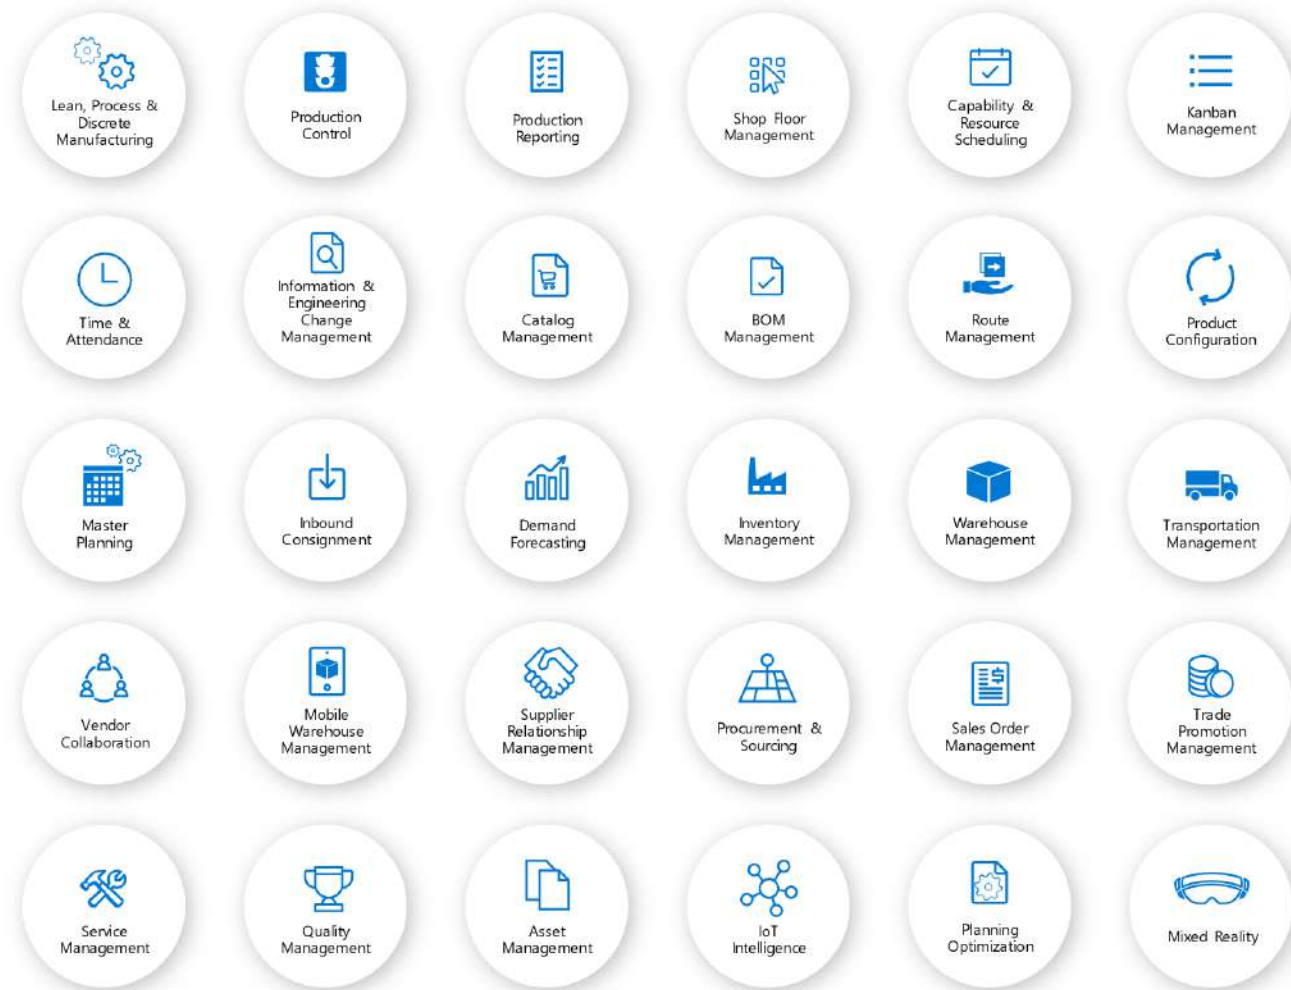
Lean, Process & Discrete Manufacturing

Production Control

Production Reporting

Shop Floor Management

Capability & Resource Scheduling

Kanban Management

Time & Attendance

Information & Engineering Change Management

Catalog Management

BOM Management

Route Management

Product Configuration

Master Planning

Inbound Consignment

Demand Forecasting

Inventory Management

Warehouse Management

Transportation Management

Vendor Collaboration

Mobile Warehouse Management

Supplier Relationship Management

Procurement & Sourcing

Sales Order Management

Trade Promotion Management

Service Management

Quality Management

Asset Management

IoT Intelligence

Planning Optimization

Mixed Reality